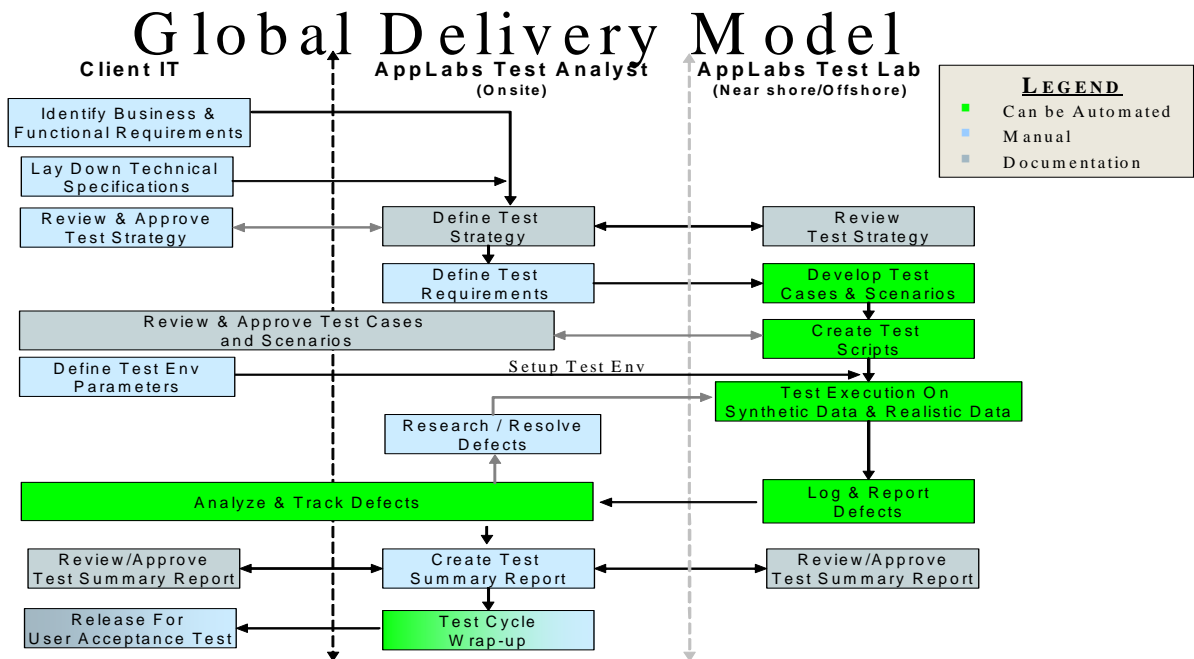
Global Delivery Model

Client IT

AppLabs Test Analyst
(Onsite)

AppLabs Test Lab
(Near shore/Offshore)

LEGEND
Can be Automated
Manual
Documentation

Identify Business & Functional Requirements

Lay Down Technical Specifications

Review & Approve Test Strategy

Define Test Strategy

Review Test Strategy

Define Test Requirements

Develop Test Cases & Scenarios

Review & Approve Test Cases and Scenarios

Create Test Scripts

Define Test Env Parameters

Setup Test Env

Test Execution On Synthetic Data & Realistic Data

Research / Resolve Defects

Analyze & Track Defects

Log & Report Defects

Review/Approve Test Summary Report

Create Test Summary Report

Review/Approve Test Summary Report

Release For User Acceptance Test

Test Cycle Wrap-up